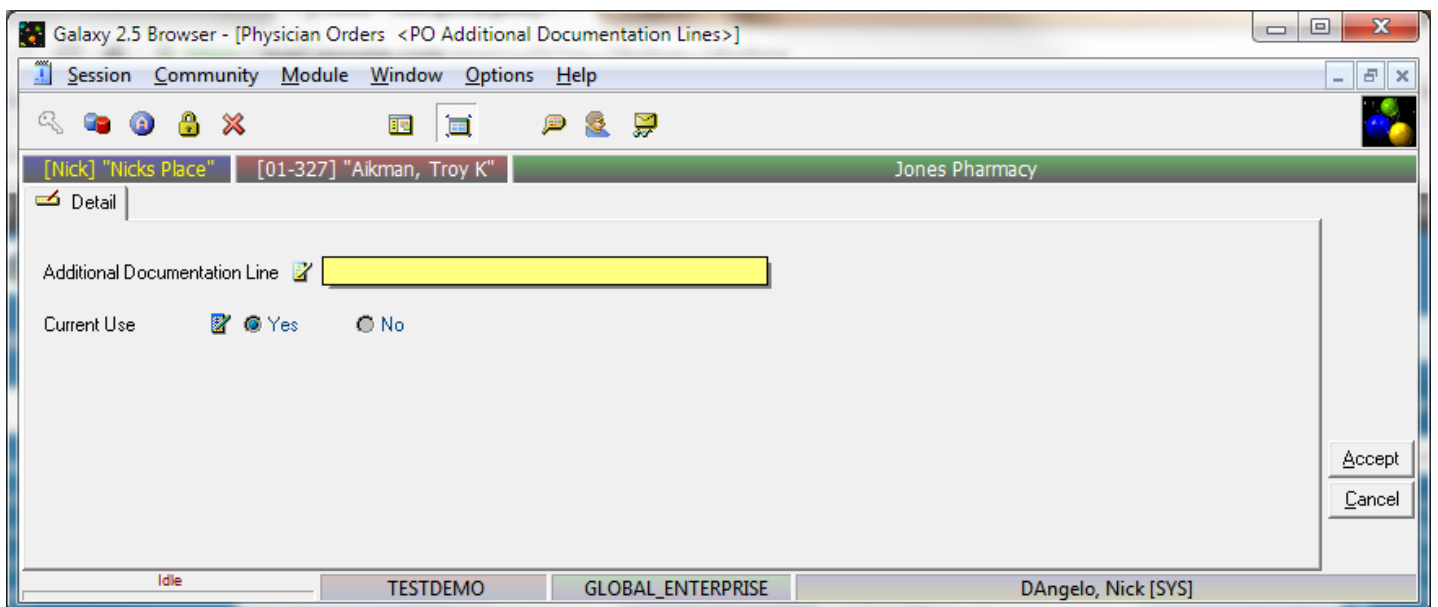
Galaxy 2.5 Browser - [Physician Orders <PO Additional Documentation Lines>]

Session Community Module Window Options Help

[Nick] "Nicks Place" [01-327] "Aikman, Troy K" Jones Pharmacy

Detail

Additional Documentation Line

Current Use Yes No

Accept

Cancel

Idle TESTDEMO GLOBAL_ENTERPRISE DAngelo, Nick [SYS]